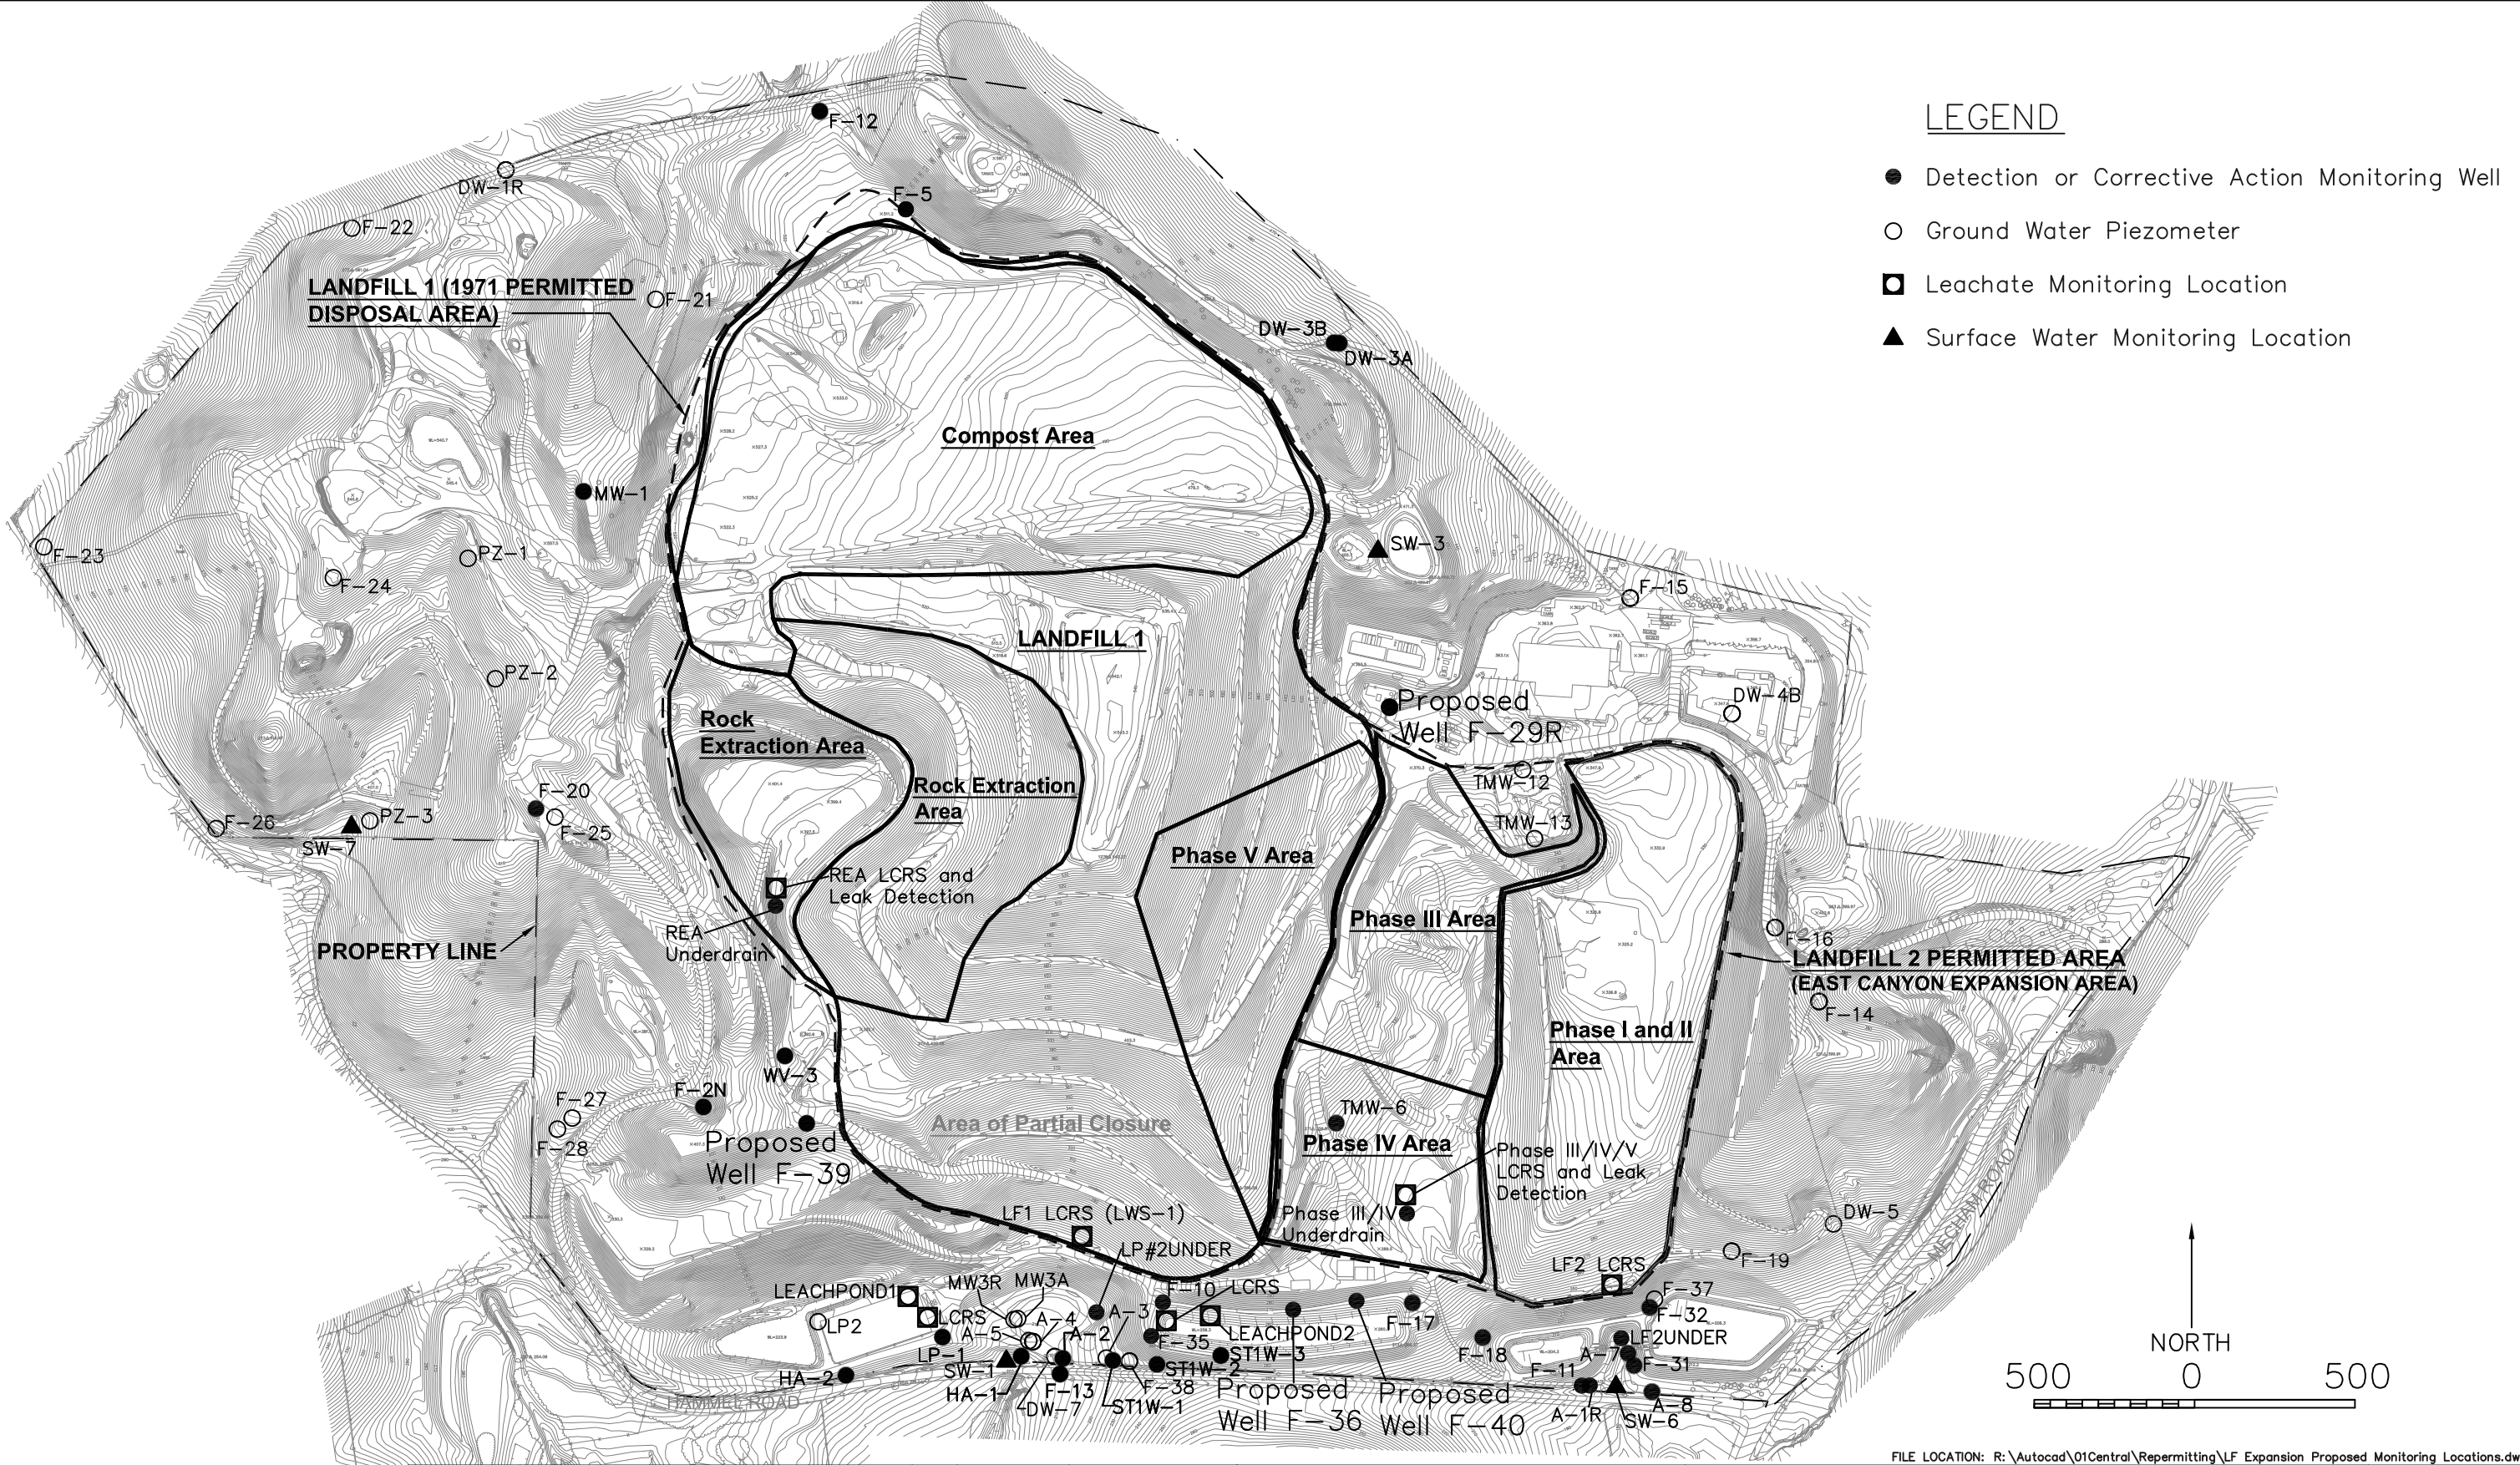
LEGEND

Detection or Corrective Action Monitoring Well

Ground Water Piezometer

Leachate Monitoring Location

Surface Water Monitoring Location

F-12

DW-1R

F-5

F-22

LANDFILL 1 (1971 PERMITTED DISPOSAL AREA)

F-21

DW-3B

DW-3A

Compost Area

MW-1

SW-3

F-23

PZ-1

F-24

F-15

LANDFILL 1

PZ-2

Proposed Well F-29R

DW-4B

Rock Extraction Area

Rock Extraction Area

TMW-12

F-20

TMW-13

F-26

PZ-3

F-25

SW-7

Phase V Area

REA LCRS and Leak Detection

Phase III Area

F-16

REA Underdrain

PROPERTY LINE

LANDFILL 2 PERMITTED AREA (EAST CANYON EXPANSION AREA)

F-14

Phase I and II Area

WV-3

F-2N

F-27

TMW-6

Area of Partial Closure

Proposed Well F-39

F-28

Phase IV Area

Phase III/IV/V LCRS and Leak Detection

LF1 LCRS (LWS-1)

Phase III/IV Underdrain

DW-5

LP#2UNDER

F-19

LF2 LCRS

LEACHPOND1

MW3R

MW3A

F-10

LCRS

F-37

A-4

A-3

F-32

LCRS

F-17

LP2

A-5

A-2

F-35

LEACHPOND2

LF2UNDER

LP-1

ST1W-3

F-18

A-7

SW-1

ST1W-2

F-11

F-31

HA-2

F-13

F-38

Proposed Well F-36

Proposed Well F-40

HA-1

DW-7

ST1W-1

A-1R

A-8

SW-6

HAMMEL ROAD

MECHAM ROAD

NORTH

500 0 500

FILE LOCATION: R:\Autocad\01Central\Repermitting\LF Expansion Proposed Monitoring Locations.dw